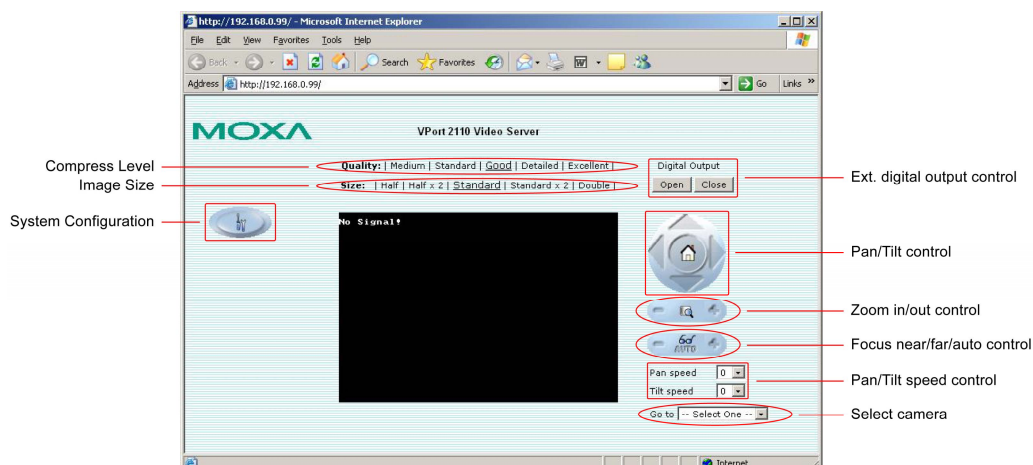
http://192.168.0.99/ - Microsoft Internet Explorer

File Edit View Favorites Tools Help

Back Search Favorites

Address http://192.168.0.99/ Go Links »

MOXA

VPort 2110 Video Server

Compress Level

Quality: | Medium | Standard | Good | Detailed | Excellent |

Image Size

Size: | Half | Half x 2 | Standard | Standard x 2 | Double |

Digital Output

Open Close

Ext. digital output control

System Configuration

No Signal!

Pan/Tilt control

Zoom in/out control

AUTO

Focus near/far/auto control

Pan speed 0

Tilt speed 0

Pan/Tilt speed control

Go to -- Select One --

Select camera

Internet